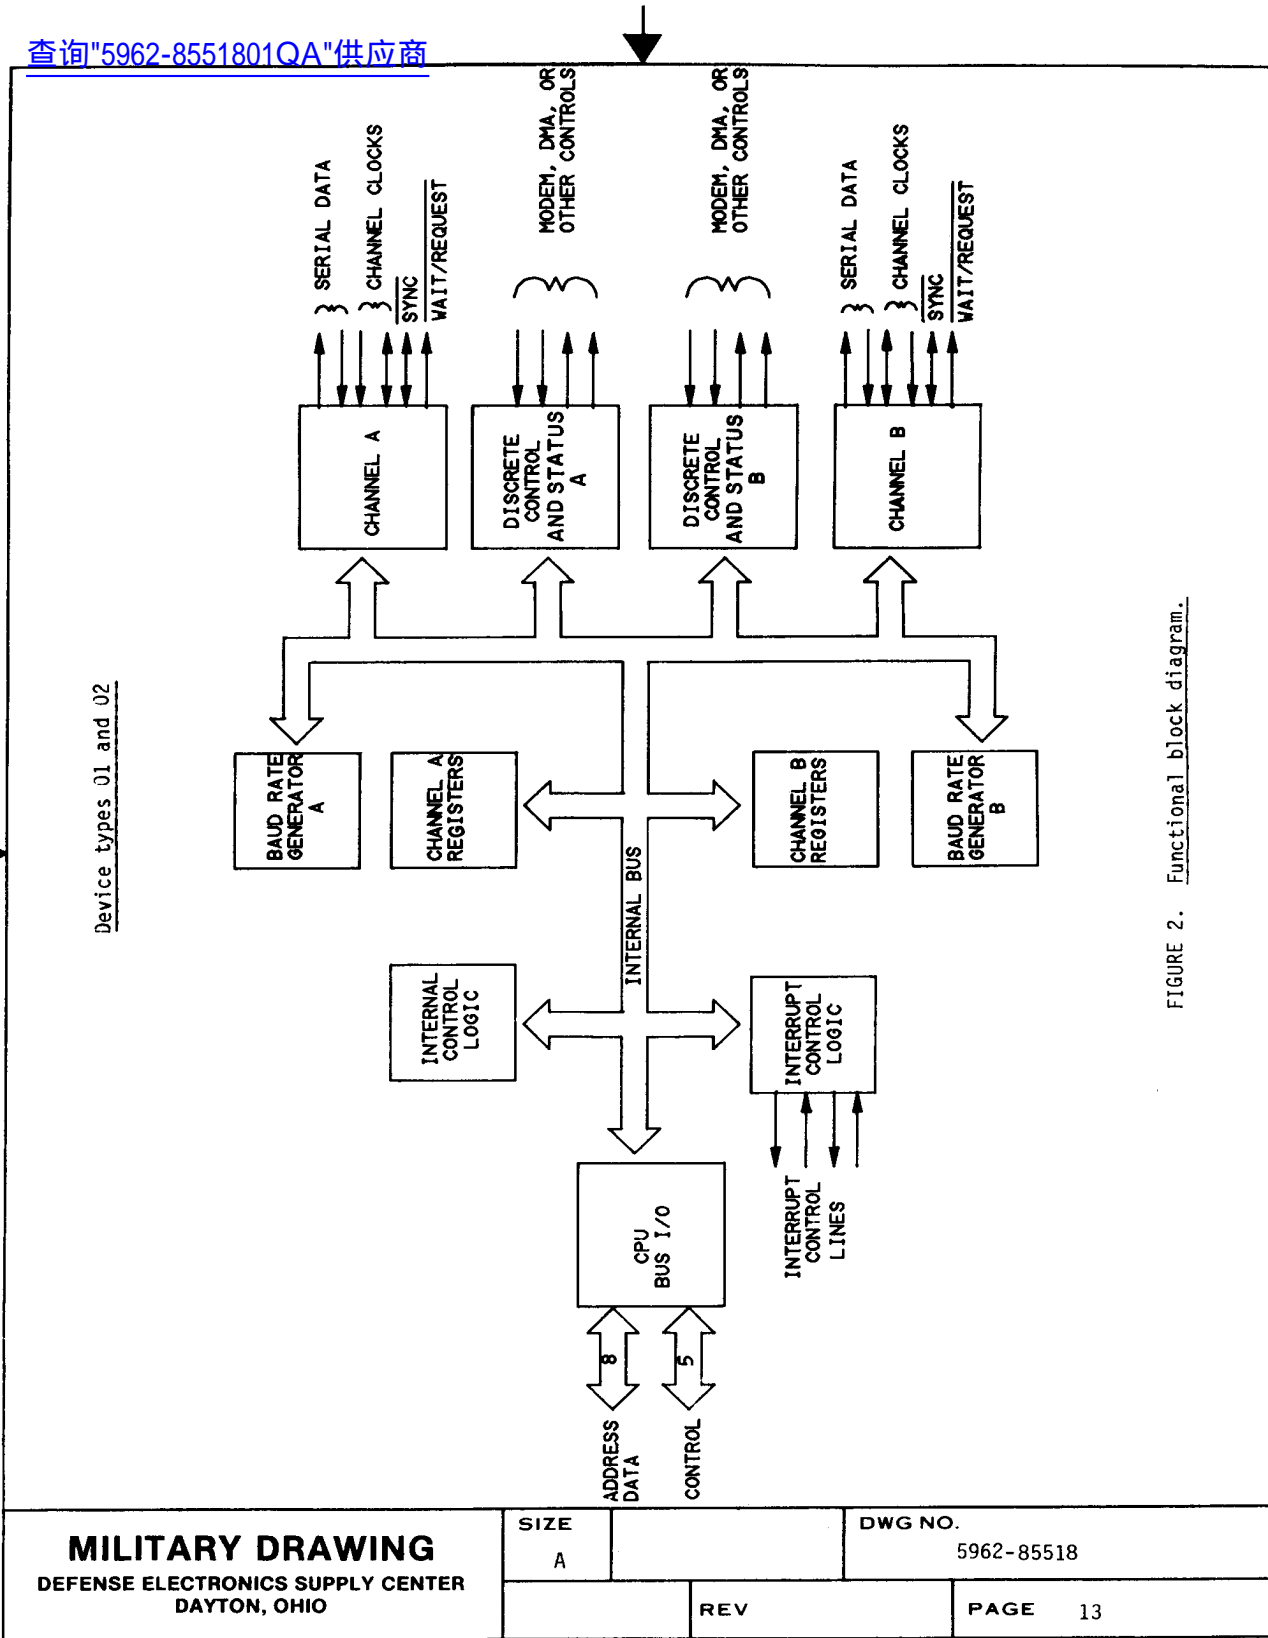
查询"5962-8551801QA"供应商

Device types 01 and 02

SERIAL DATA
CHANNEL CLOCKS
SYNC
WAIT/REQUEST

MODEM, DMA, OR OTHER CONTROLS

MODEM, DMA, OR OTHER CONTROLS

SERIAL DATA
CHANNEL CLOCKS
SYNC
WAIT/REQUEST

CHANNEL A

DISCRETE CONTROL AND STATUS A

DISCRETE CONTROL AND STATUS B

CHANNEL B

BAUD RATE GENERATOR A

CHANNEL A REGISTERS

CHANNEL B REGISTERS

BAUD RATE GENERATOR B

INTERNAL BUS

INTERNAL CONTROL LOGIC

INTERRUPT CONTROL LOGIC

CPU BUS I/O

INTERRUPT CONTROL LINES

8

5

ADDRESS DATA

CONTROL

FIGURE 2. Functional block diagram.

MILITARY DRAWING
DEFENSE ELECTRONICS SUPPLY CENTER
DAYTON, OHIO

| SIZE A | | DWG NO. 5962-85518 |
|---|---|---|
| | REV | PAGE 13 |